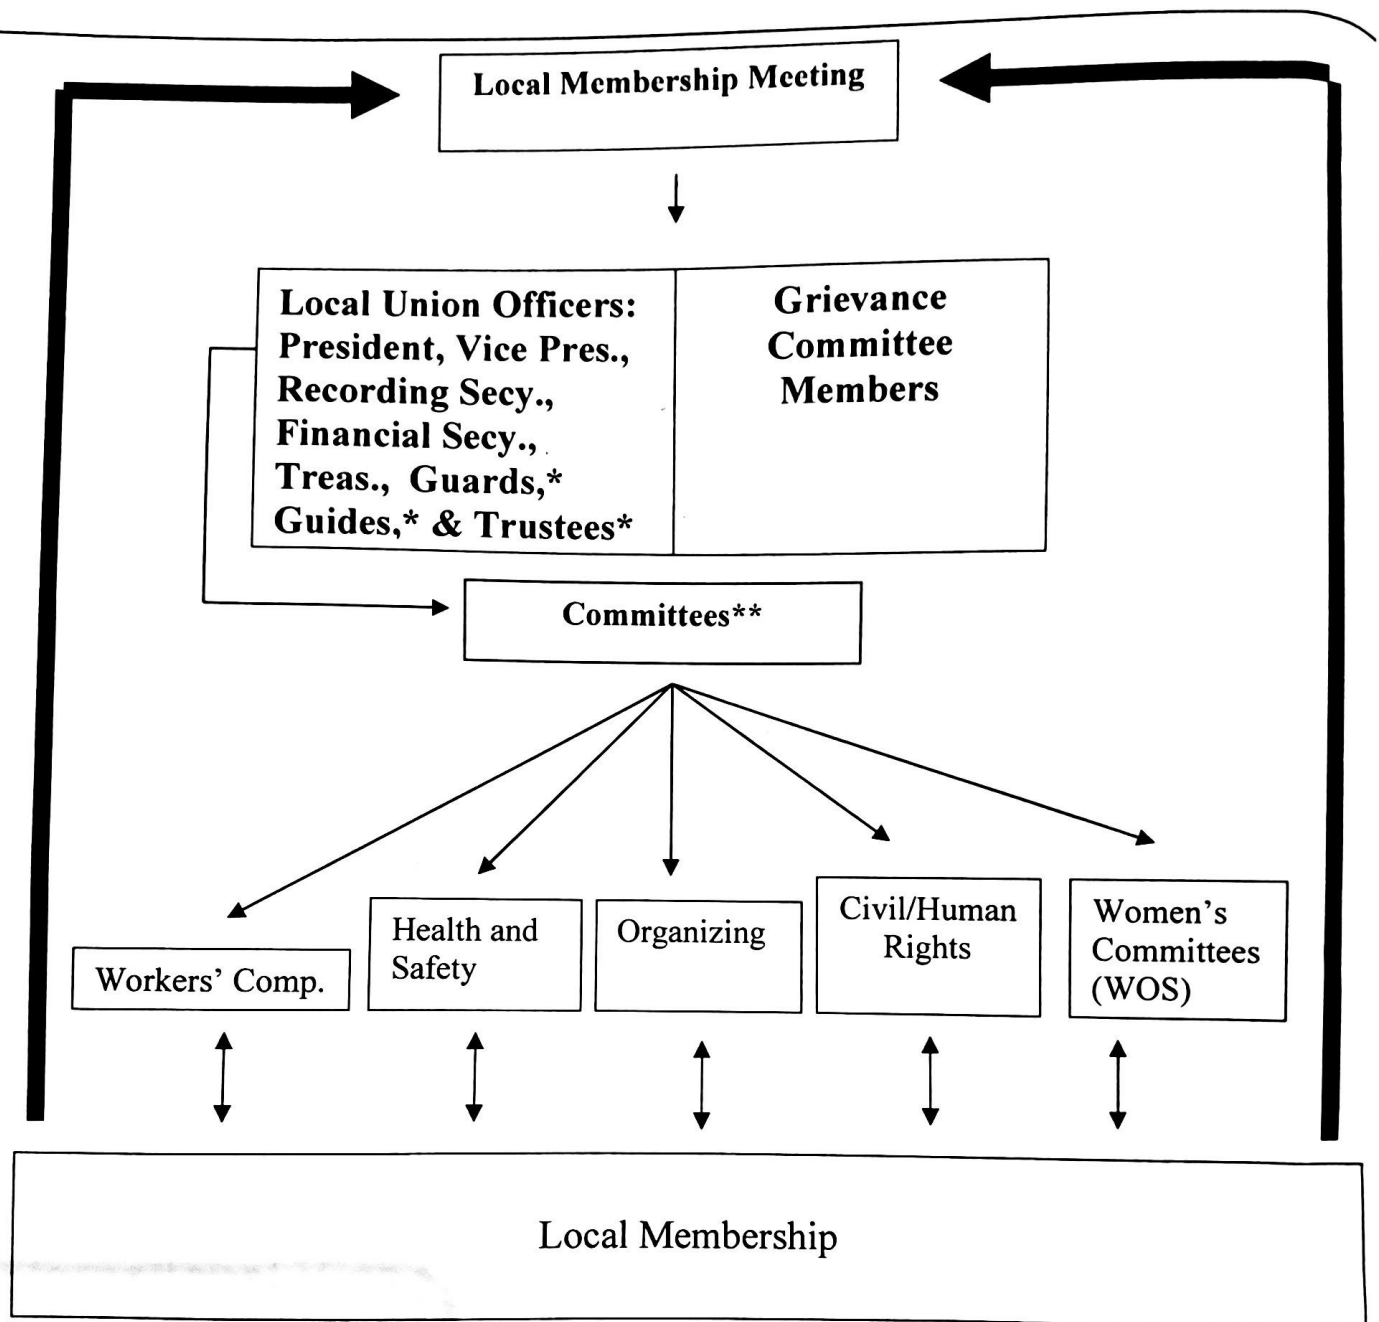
Local Membership Meeting

Local Union Officers: President, Vice Pres., Recording Secy., Financial Secy., Treas., Guards,* Guides,* & Trustees*

Grievance Committee Members

Committees**

Workers' Comp.

Health and Safety

Organizing

Civil/Human Rights

Women's Committees (WOS)

Local Membership